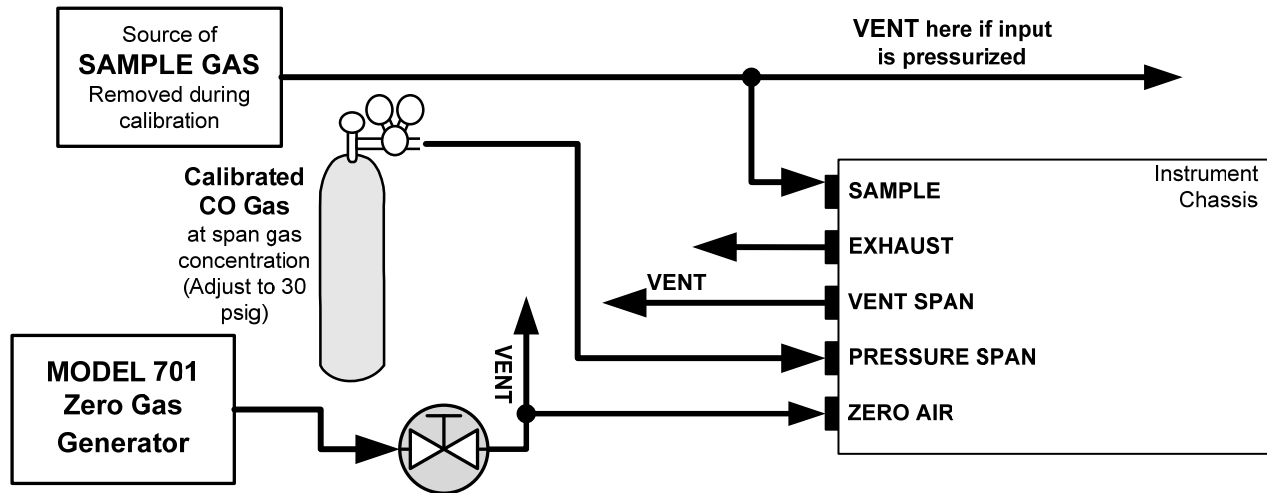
Source of
SAMPLE GAS
Removed during calibration

VENT here if input is pressurized

Calibrated CO Gas
at span gas concentration (Adjust to 30 psig)

Instrument Chassis

SAMPLE

EXHAUST

VENT

VENT SPAN

PRESSURE SPAN

ZERO AIR

VENT

MODEL 701
Zero Gas
Generator